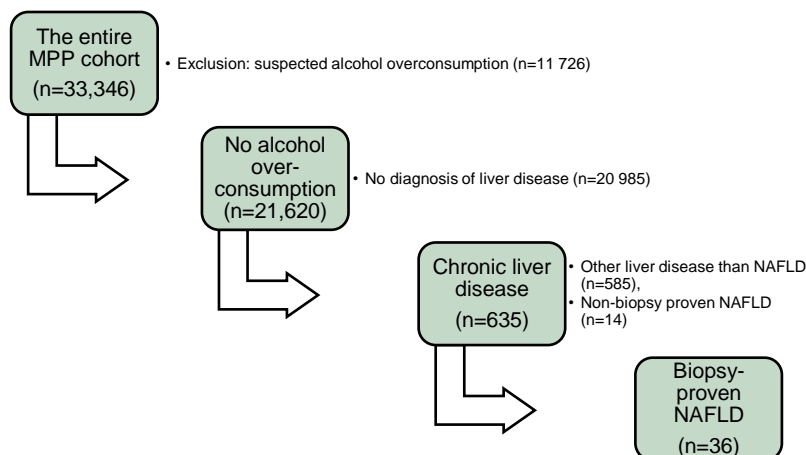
The entire MPP cohort (n=33,346)

• Exclusion: suspected alcohol overconsumption (n=11 726)

No alcohol over-consumption (n=21,620)

• No diagnosis of liver disease (n=20 985)

Chronic liver disease (n=635)

• Other liver disease than NAFLD (n=585),
• Non-biopsy proven NAFLD (n=14)

Biopsy-proven NAFLD (n=36)